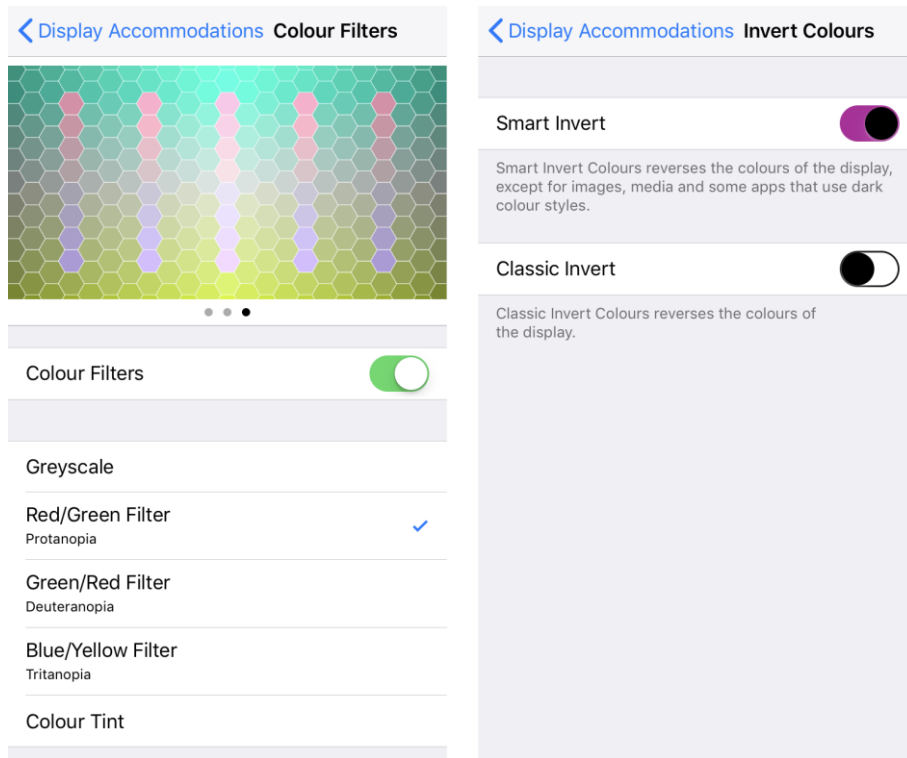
Display Accommodations Colour Filters

Colour Filters

Greyscale

Red/Green Filter
Protanopia

Green/Red Filter
Deuteranopia

Blue/Yellow Filter
Tritanopia

Colour Tint

Display Accommodations Invert Colours

Smart Invert

Smart Invert Colours reverses the colours of the display, except for images, media and some apps that use dark colour styles.

Classic Invert

Classic Invert Colours reverses the colours of the display.